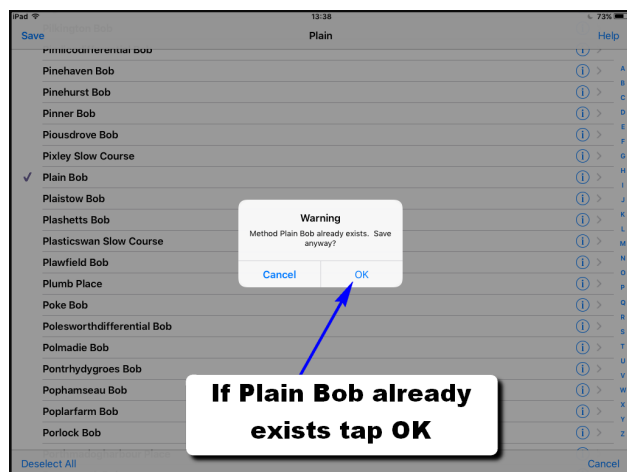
iPad
13:38
73%
Save
Plain
Help
Pimlicodifferential Bob
Pinehaven Bob
Pinehurst Bob
Pinner Bob
Piousdrove Bob
Pixley Slow Course
✓ Plain Bob
Plaistow Bob
Plashetts Bob
Plasticswan Slow Course
Plawfield Bob
Plumb Place
Poke Bob
Polesworthdifferential Bob
Polmadie Bob
Pontrhydygroes Bob
Pophamseau Bob
Poplarfarm Bob
Porlock Bob
Deselect All
Cancel

A
B
C
D
E
F
G
H
I
J
K
L
M
N
O
P
Q
R
S
T
U
V
W
X
Y
Z

Warning
Method Plain Bob already exists. Save anyway?
Cancel
OK

If Plain Bob already exists tap OK